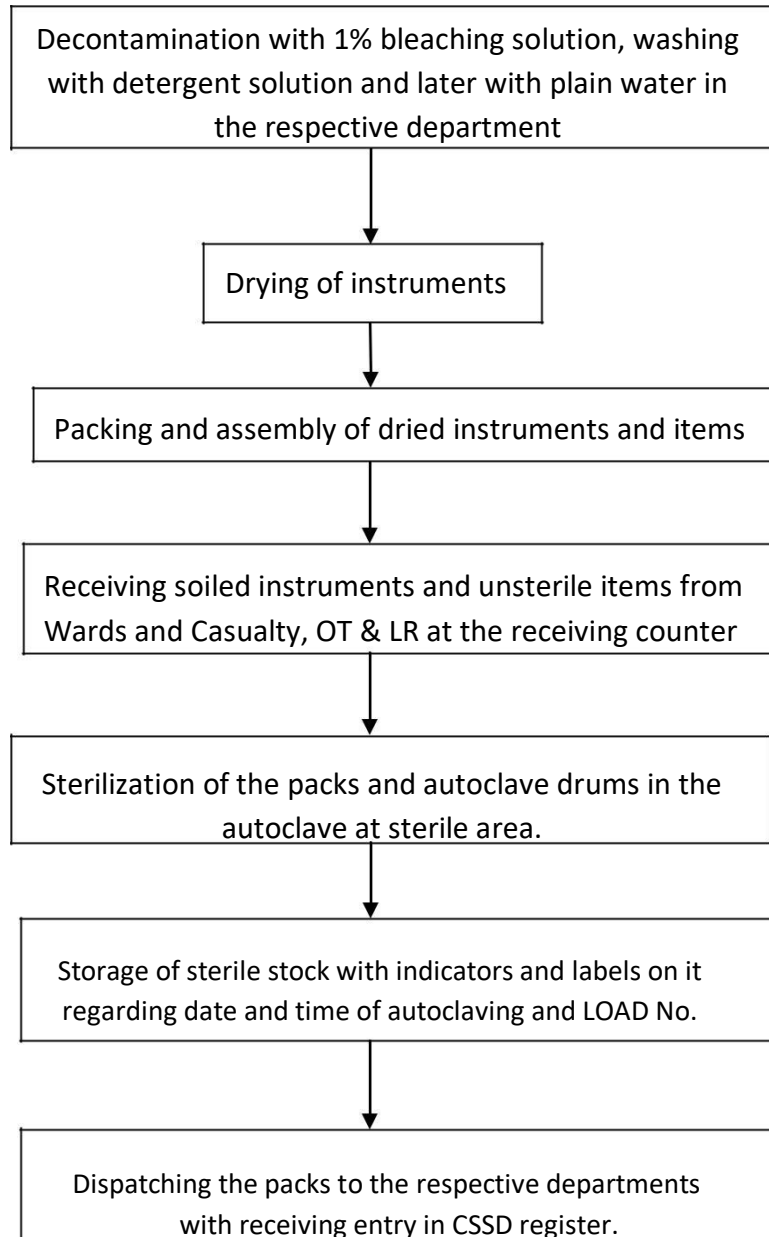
Decontamination with 1% bleaching solution, washing with detergent solution and later with plain water in the respective department

Drying of instruments

Packing and assembly of dried instruments and items

Receiving soiled instruments and unsterile items from Wards and Casualty, OT & LR at the receiving counter

Sterilization of the packs and autoclave drums in the autoclave at sterile area.

Storage of sterile stock with indicators and labels on it regarding date and time of autoclaving and LOAD No.

Dispatching the packs to the respective departments with receiving entry in CSSD register.